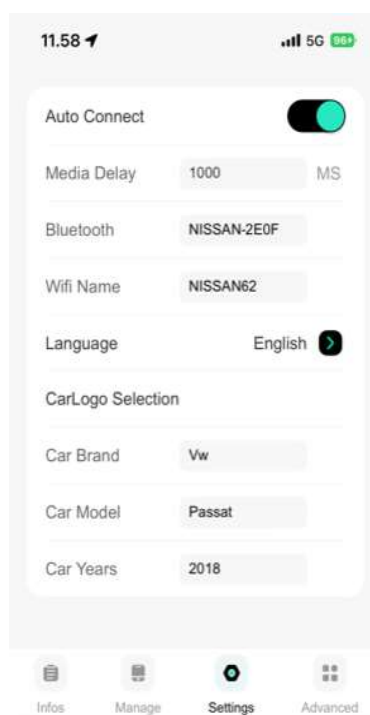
11.58

5G 96+

Auto Connect

Media Delay 1000 MS

Bluetooth NISSAN-2E0F

Wifi Name NISSAN62

Language English

CarLogo Selection

Car Brand Vw

Car Model Passat

Car Years 2018

Infos Manage Settings Advanced